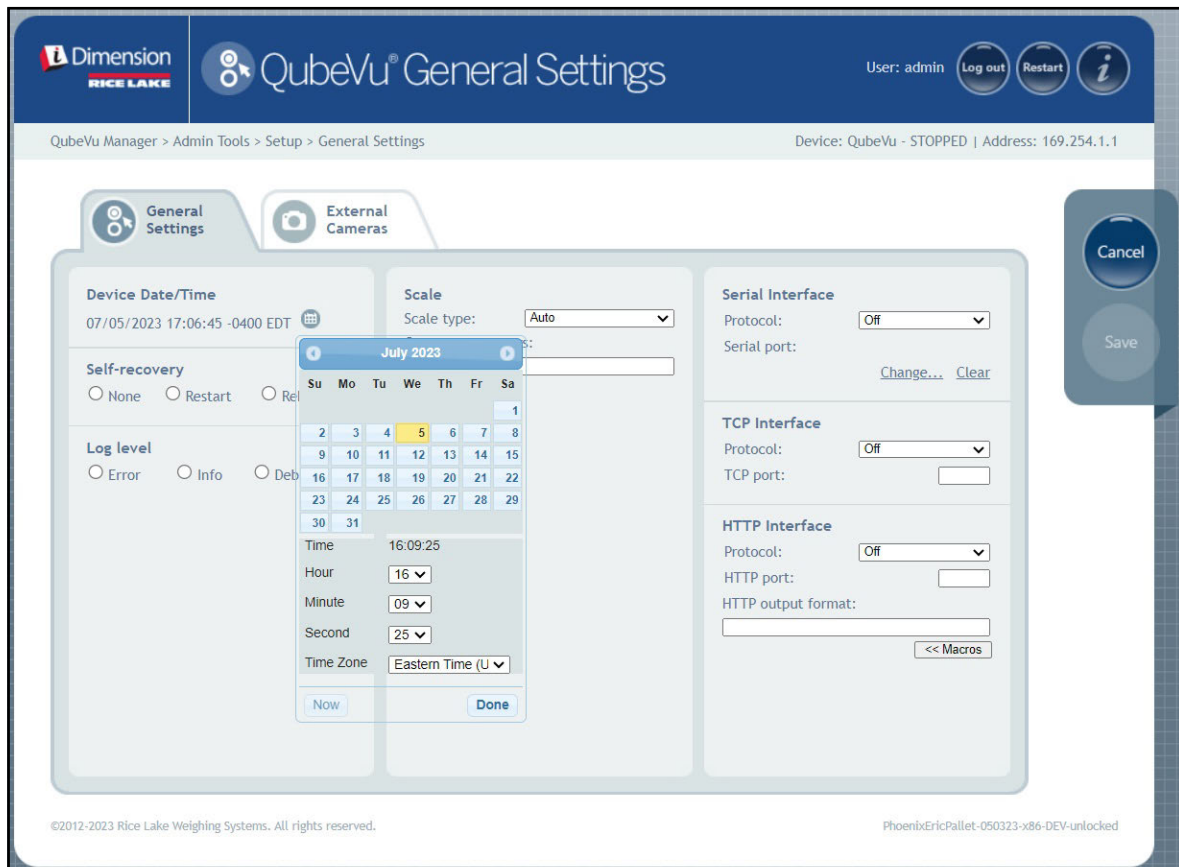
Dimension RICE LAKE

QubeVu® General Settings

User: admin Log out Restart i

QubeVu Manager > Admin Tools > Setup > General Settings

Device: QubeVu - STOPPED | Address: 169.254.1.1

General Settings

External Cameras

Cancel

Save

Device Date/Time

07/05/2023 17:06:45 -0400 EDT

Self-recovery

None Restart Re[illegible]

Log level

Error Info Deb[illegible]

Scale

Scale type: Auto

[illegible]s:

July 2023

| Su | Mo | Tu | We | Th | Fr | Sa |
|---|---|---|---|---|---|---|
| | | | | | | 1 |
| 2 | 3 | 4 | 5 | 6 | 7 | 8 |
| 9 | 10 | 11 | 12 | 13 | 14 | 15 |
| 16 | 17 | 18 | 19 | 20 | 21 | 22 |
| 23 | 24 | 25 | 26 | 27 | 28 | 29 |
| 30 | 31 | | | | | |

Time 16:09:25

Hour 16

Minute 09

Second 25

Time Zone Eastern Time (U

Now Done

Serial Interface

Protocol: Off

Serial port:

Change... Clear

TCP Interface

Protocol: Off

TCP port:

HTTP Interface

Protocol: Off

HTTP port:

HTTP output format:

<< Macros

©2012-2023 Rice Lake Weighing Systems. All rights reserved.

PhoenixEricPallet-050323-x86-DEV-unlocked